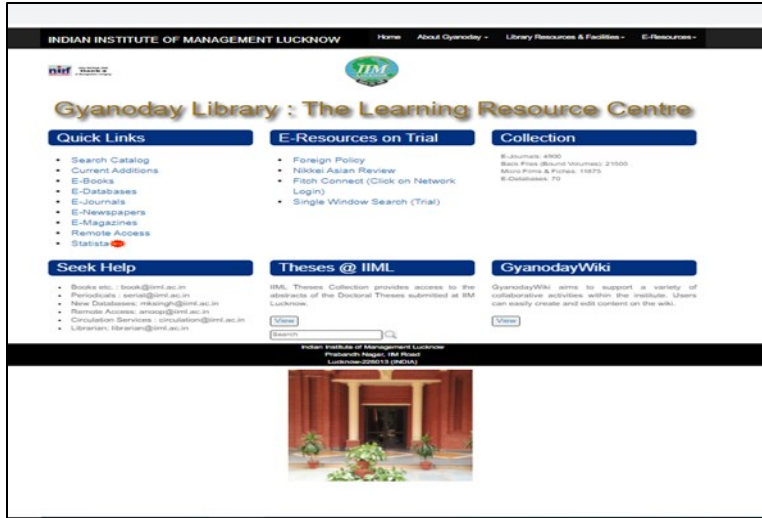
INDIAN INSTITUTE OF MANAGEMENT LUCKNOW

Home About Gyanoday - Library Resources & Facilities - E-Resources -

nirf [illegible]

IIM

Gyanoday Library : The Learning Resource Centre

Quick Links

- Search Catalog
- Current Additions
- E-Books
- E-Databases
- E-Journals
- E-Newspapers
- E-Magazines
- Remote Access
- Statista NEW

E-Resources on Trial

- Foreign Policy
- Nikkei Asian Review
- Fitch Connect (Click on Network Login)
- Single Window Search (Trial)

Collection

E-Journals: 4500
Back Files (Bound Volumes): 21500
Micro Films & Fiches: 11875
E-Databases: 70

Seek Help

- Books etc. : book@iiml.ac.in
- Periodicals : serial@iiml.ac.in
- New Databases: mksingh@iiml.ac.in
- Remote Access: anoop@iiml.ac.in
- Circulation Services : circulation@iiml.ac.in
- Librarian: librarian@iiml.ac.in

Theses @ IIML

IIML Theses Collection provides access to the abstracts of the Doctoral Theses submitted at IIM Lucknow.

View

Search

GyanodayWiki

GyanodayWiki aims to support a variety of collaborative activities within the institute. Users can easily create and edit content on the wiki.

View

Indian Institute of Management Lucknow
Prabandh Nagar, IIM Road
Lucknow-226013 (INDIA)